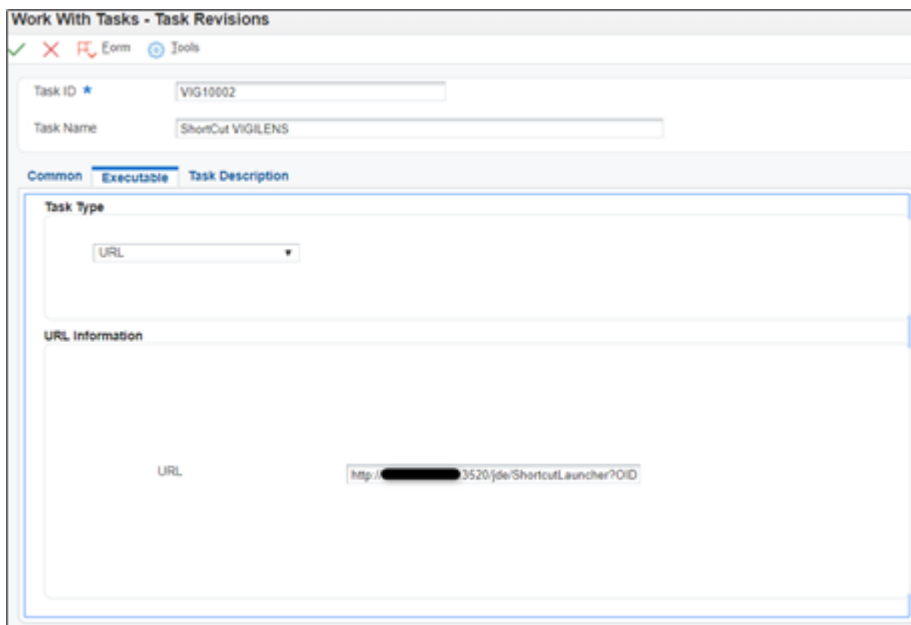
Work With Tasks - Task Revisions

Form Tools

Task ID *
VIG10002

Task Name
ShortCut VIGILENS

Common Executable Task Description

Task Type

URL

URL Information

URL
http://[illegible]3520/jde/ShortcutLauncher?OID